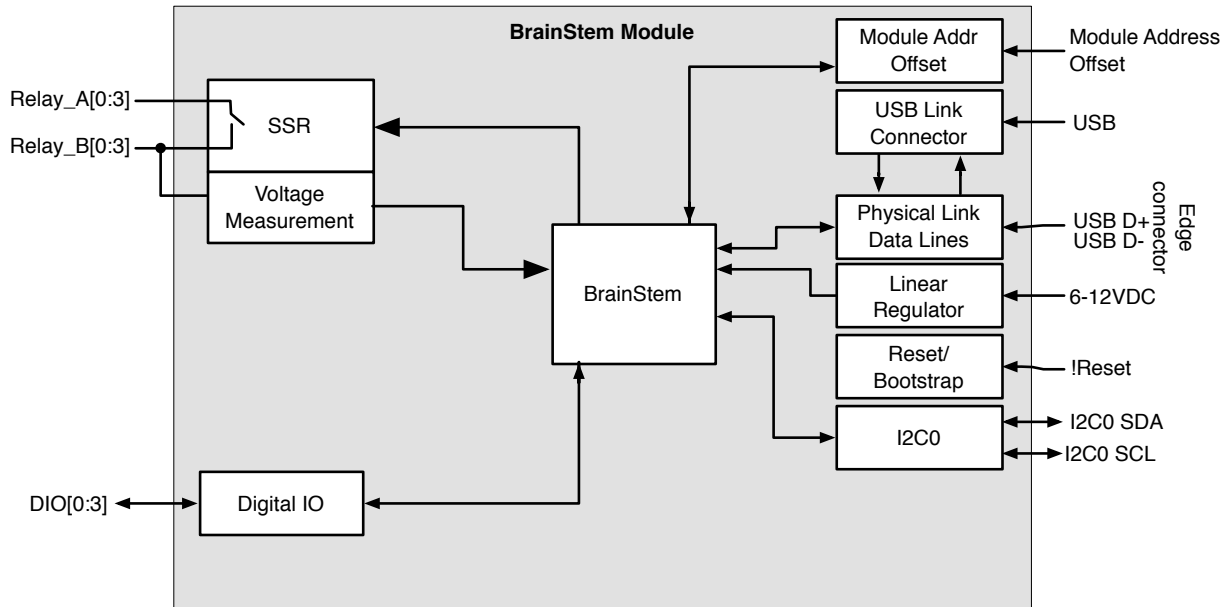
BrainStem Module

Module Addr Offset

Module Address Offset

USB Link Connector

USB

Relay_A[0:3]

Relay_B[0:3]

SSR

Voltage Measurement

BrainStem

Physical Link Data Lines

USB D+
USB D-

Edge connector

Linear Regulator

6-12VDC

Reset/ Bootstrap

!Reset

I2C0

I2C0 SDA

I2C0 SCL

DIO[0:3]

Digital IO